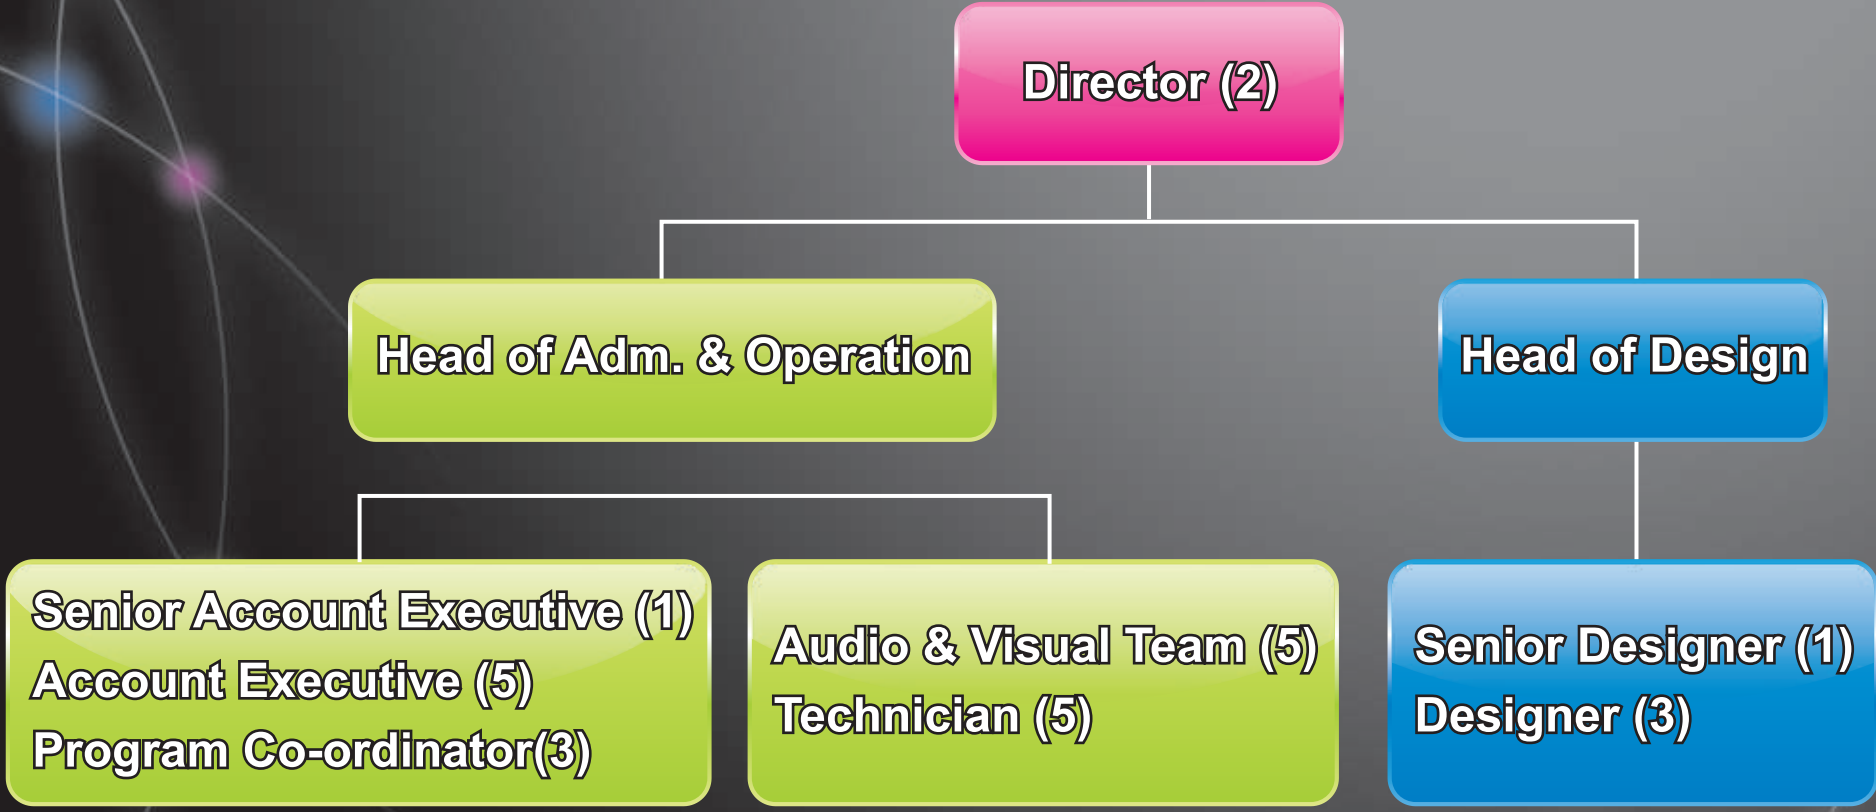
Director (2)

Head of Adm. & Operation

Head of Design

Senior Account Executive (1)
Account Executive (5)
Program Co-ordinator(3)

Audio & Visual Team (5)
Technician (5)

Senior Designer (1)
Designer (3)